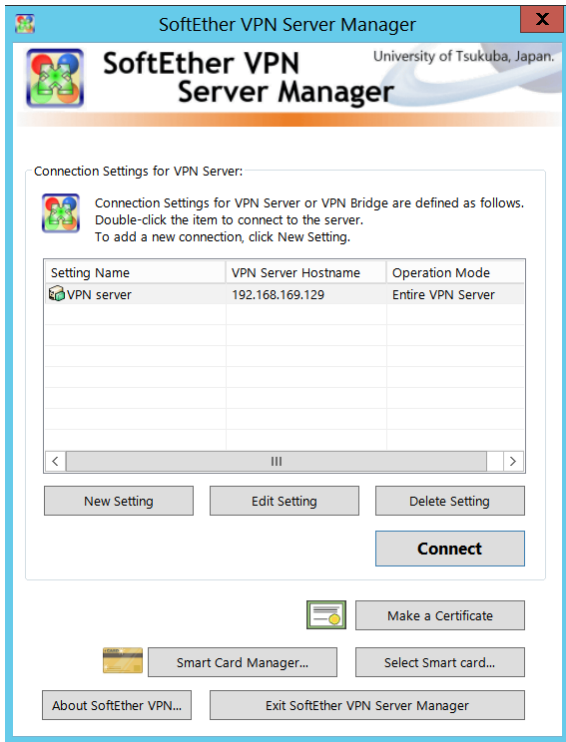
SoftEther VPN Server Manager

X

SoftEther VPN Server Manager

University of Tsukuba, Japan.

Connection Settings for VPN Server:

Connection Settings for VPN Server or VPN Bridge are defined as follows. Double-click the item to connect to the server. To add a new connection, click New Setting.

| Setting Name | VPN Server Hostname | Operation Mode |
|---|---|---|
| VPN server | 192.168.169.129 | Entire VPN Server |

New Setting

Edit Setting

Delete Setting

Connect

Make a Certificate

Smart Card Manager...

Select Smart card...

About SoftEther VPN...

Exit SoftEther VPN Server Manager